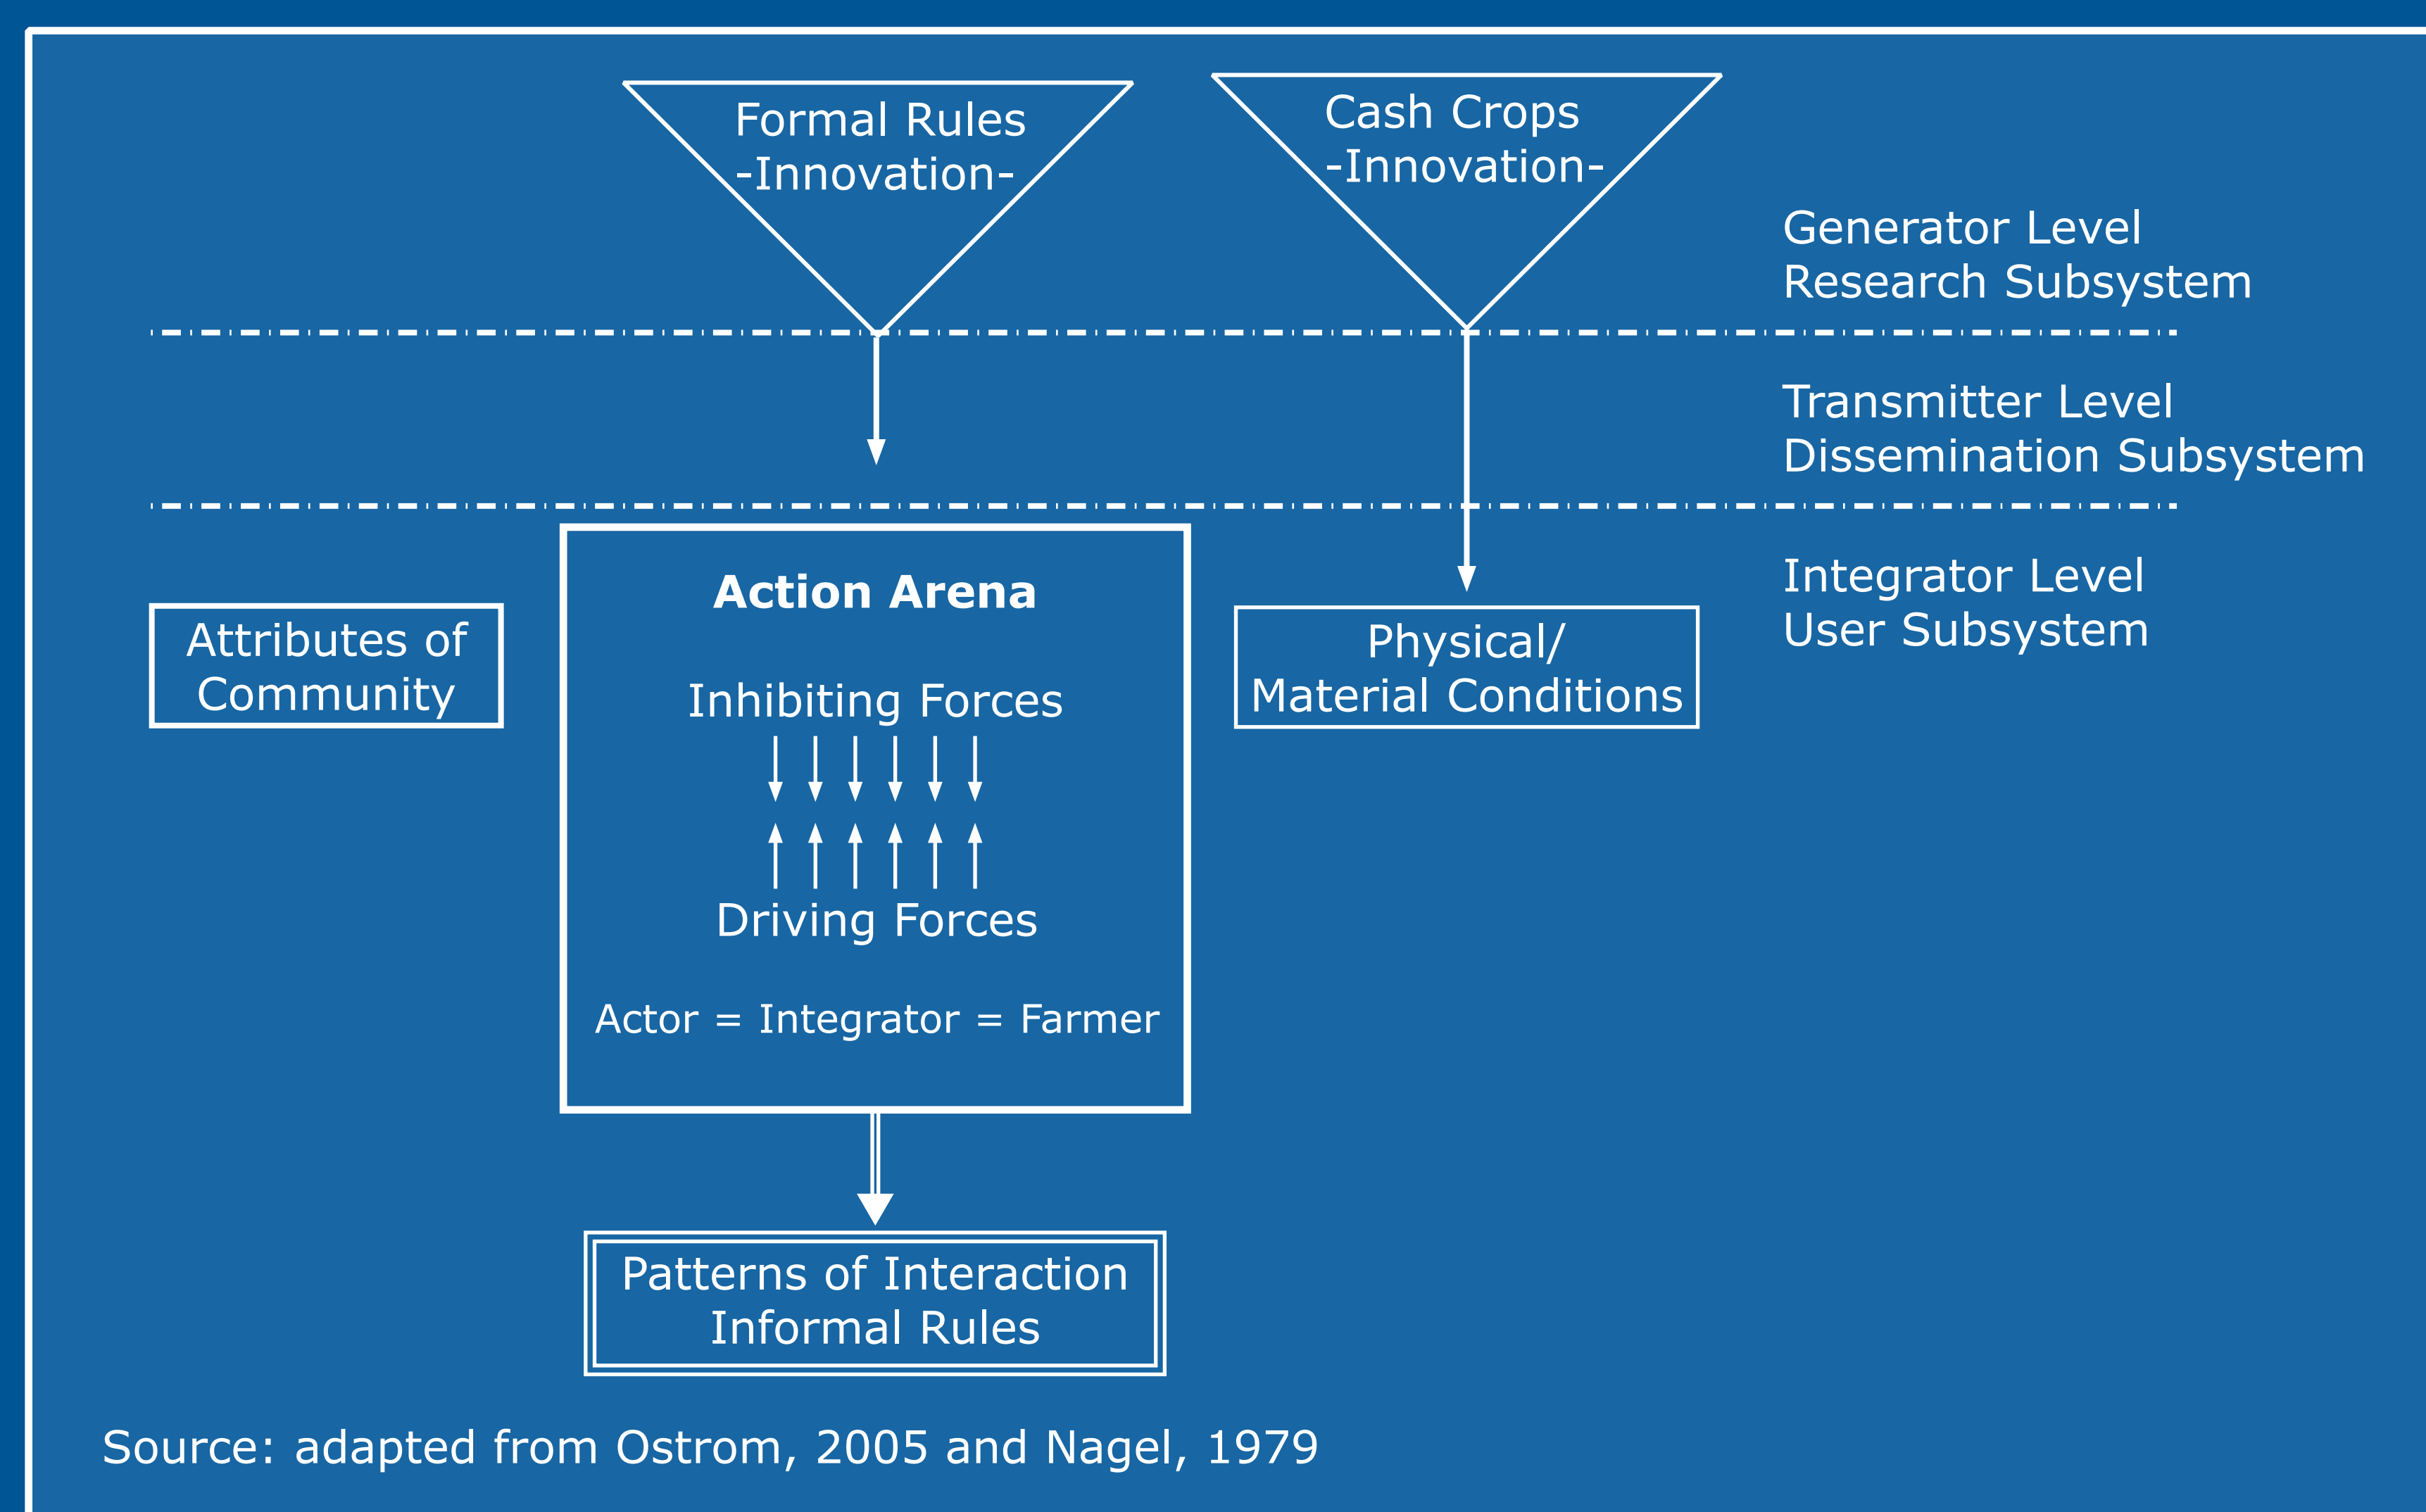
Formal Rules
-Innovation-

Cash Crops
-Innovation-

Generator Level
Research Subsystem

Transmitter Level
Dissemination Subsystem

Integrator Level
User Subsystem

Attributes of Community

Action Arena

Inhibiting Forces

Driving Forces

Actor = Integrator = Farmer

Physical/
Material Conditions

Patterns of Interaction
Informal Rules

Source: adapted from Ostrom, 2005 and Nagel, 1979